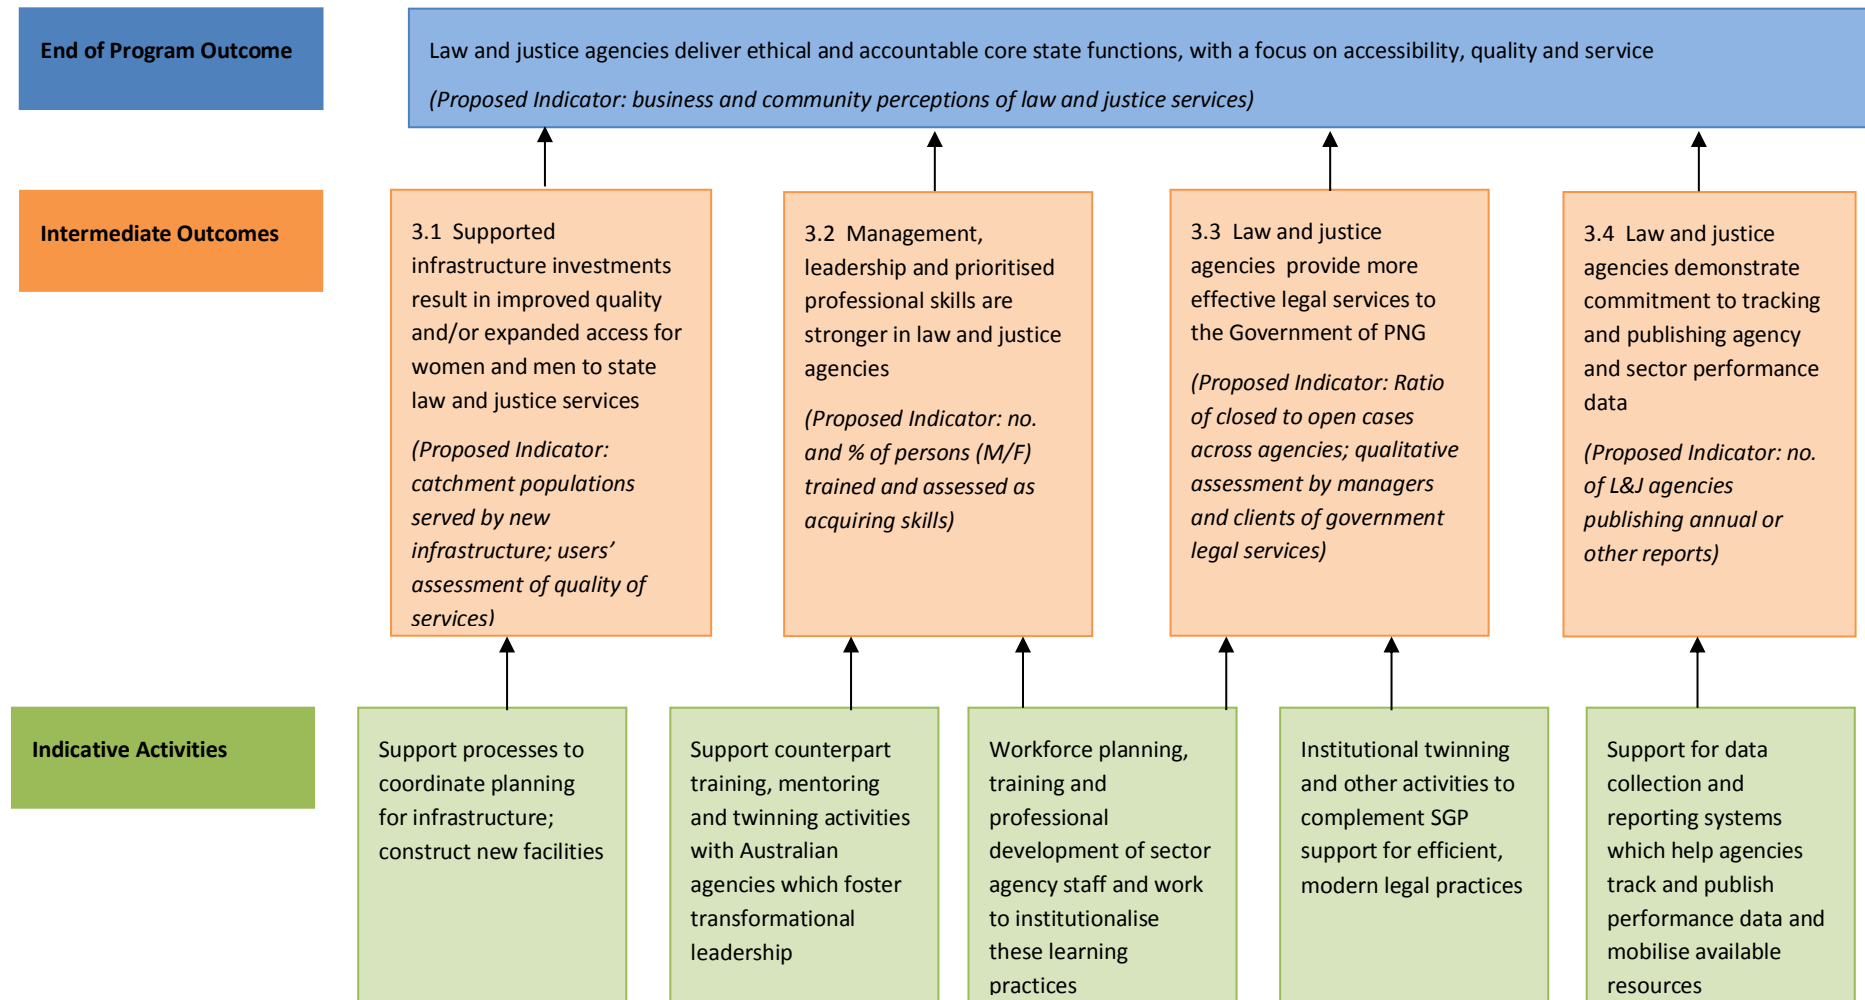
End of Program Outcome

Law and justice agencies deliver ethical and accountable core state functions, with a focus on accessibility, quality and service

(Proposed Indicator: business and community perceptions of law and justice services)

Intermediate Outcomes

3.1 Supported infrastructure investments result in improved quality and/or expanded access for women and men to state law and justice services

(Proposed Indicator: catchment populations served by new infrastructure; users' assessment of quality of services)

3.2 Management, leadership and prioritised professional skills are stronger in law and justice agencies

(Proposed Indicator: no. and % of persons (M/F) trained and assessed as acquiring skills)

3.3 Law and justice agencies provide more effective legal services to the Government of PNG

(Proposed Indicator: Ratio of closed to open cases across agencies; qualitative assessment by managers and clients of government legal services)

3.4 Law and justice agencies demonstrate commitment to tracking and publishing agency and sector performance data

(Proposed Indicator: no. of L&J agencies publishing annual or other reports)

Indicative Activities

Support processes to coordinate planning for infrastructure; construct new facilities

Support counterpart training, mentoring and twinning activities with Australian agencies which foster transformational leadership

Workforce planning, training and professional development of sector agency staff and work to institutionalise these learning practices

Institutional twinning and other activities to complement SGP support for efficient, modern legal practices

Support for data collection and reporting systems which help agencies track and publish performance data and mobilise available resources